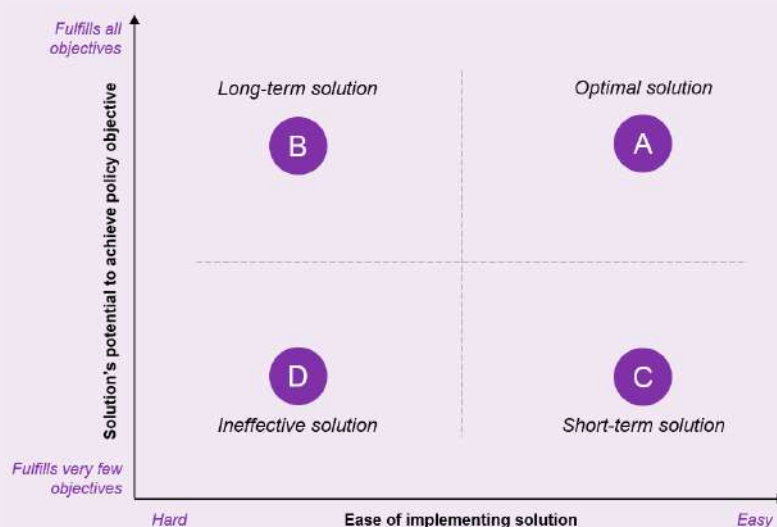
Fulfills all objectives

Solution's potential to achieve policy objective

Long-term solution

B

Optimal solution

A

D

Ineffective solution

C

Short-term solution

Fulfills very few objectives

Hard

Ease of implementing solution

Easy